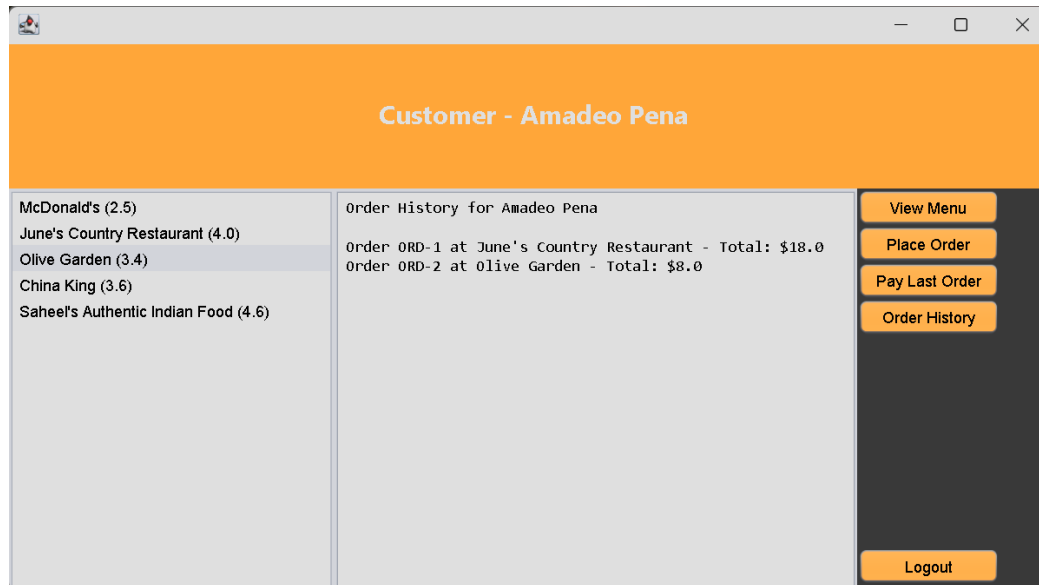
Customer - Amadeo Pena

McDonald's (2.5)
June's Country Restaurant (4.0)
Olive Garden (3.4)
China King (3.6)
Saheel's Authentic Indian Food (4.6)

Order History for Amadeo Pena

Order ORD-1 at June's Country Restaurant - Total: $18.0
Order ORD-2 at Olive Garden - Total: $8.0

View Menu
Place Order
Pay Last Order
Order History
Logout